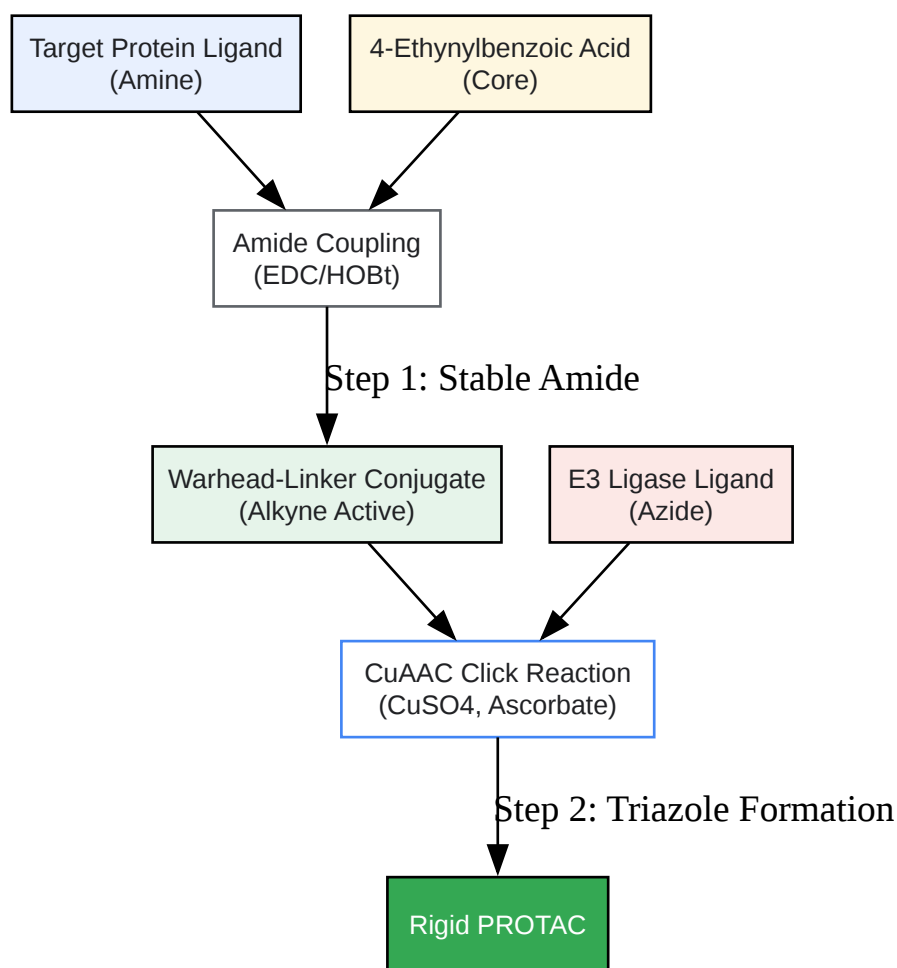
Target Protein Ligand
(Amine)

4-Ethynylbenzoic Acid
(Core)

Amide Coupling
(EDC/HOBt)

Step 1: Stable Amide

Warhead-Linker Conjugate
(Alkyne Active)

E3 Ligase Ligand
(Azide)

CuAAC Click Reaction
(CuSO4, Ascorbate)

Step 2: Triazole Formation

Rigid PROTAC